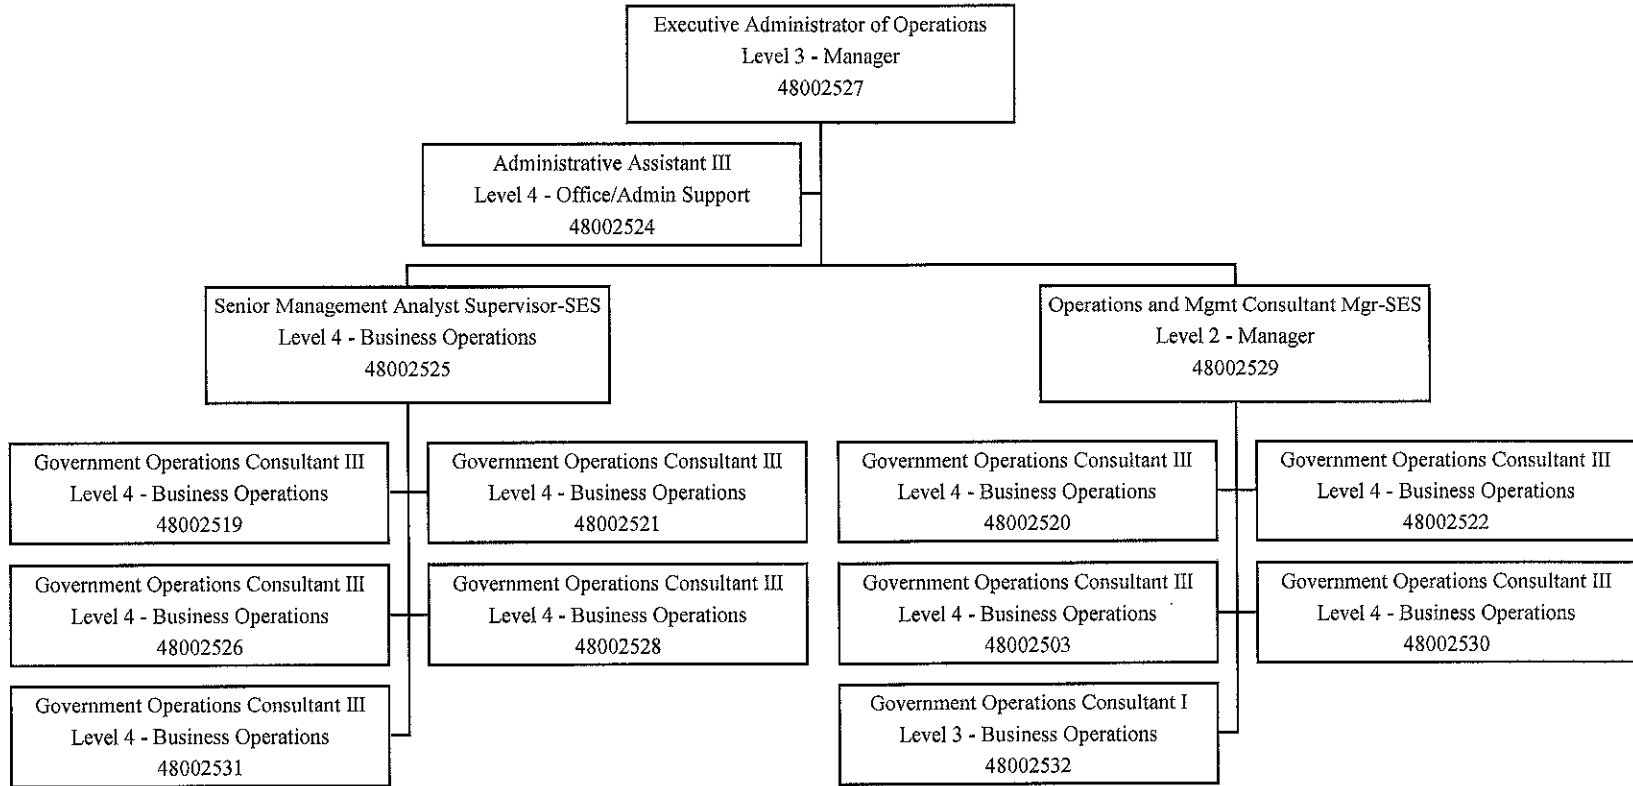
Executive Administrator of Operations
Level 3 - Manager
48002527

Administrative Assistant III
Level 4 - Office/Admin Support
48002524

Senior Management Analyst Supervisor-SES
Level 4 - Business Operations
48002525

Operations and Mgmt Consultant Mgr-SES
Level 2 - Manager
48002529

Government Operations Consultant III
Level 4 - Business Operations
48002519

Government Operations Consultant III
Level 4 - Business Operations
48002521

Government Operations Consultant III
Level 4 - Business Operations
48002526

Government Operations Consultant III
Level 4 - Business Operations
48002528

Government Operations Consultant III
Level 4 - Business Operations
48002531

Government Operations Consultant III
Level 4 - Business Operations
48002520

Government Operations Consultant III
Level 4 - Business Operations
48002522

Government Operations Consultant III
Level 4 - Business Operations
48002503

Government Operations Consultant III
Level 4 - Business Operations
48002530

Government Operations Consultant I
Level 3 - Business Operations
48002532